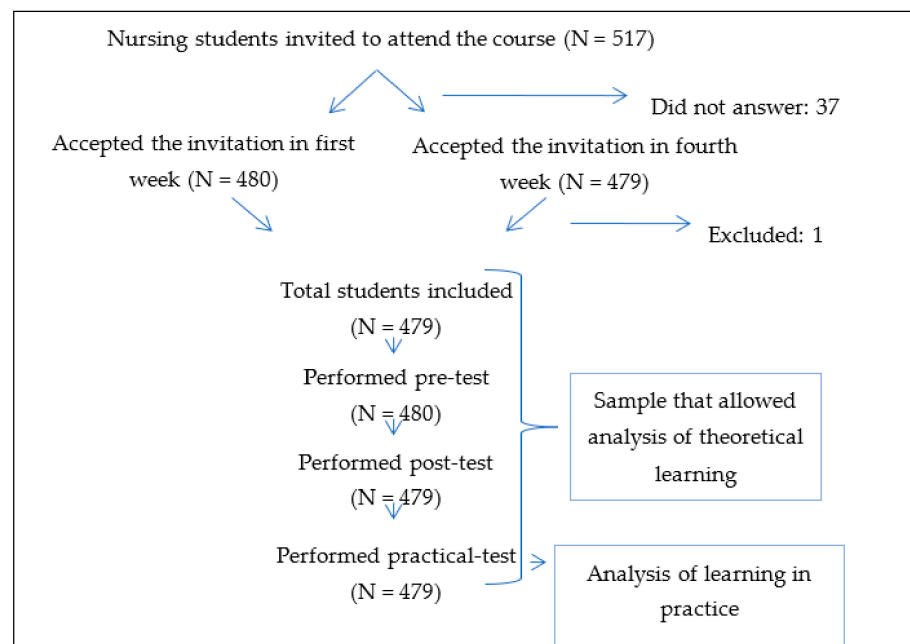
Nursing students invited to attend the course (N = 517)

Did not answer: 37

Accepted the invitation in first week (N = 480)

Accepted the invitation in fourth week (N = 479)

Excluded: 1

Total students included (N = 479)

Performed pre-test (N = 480)

Performed post-test (N = 479)

Performed practical-test (N = 479)

Sample that allowed analysis of theoretical learning

Analysis of learning in practice